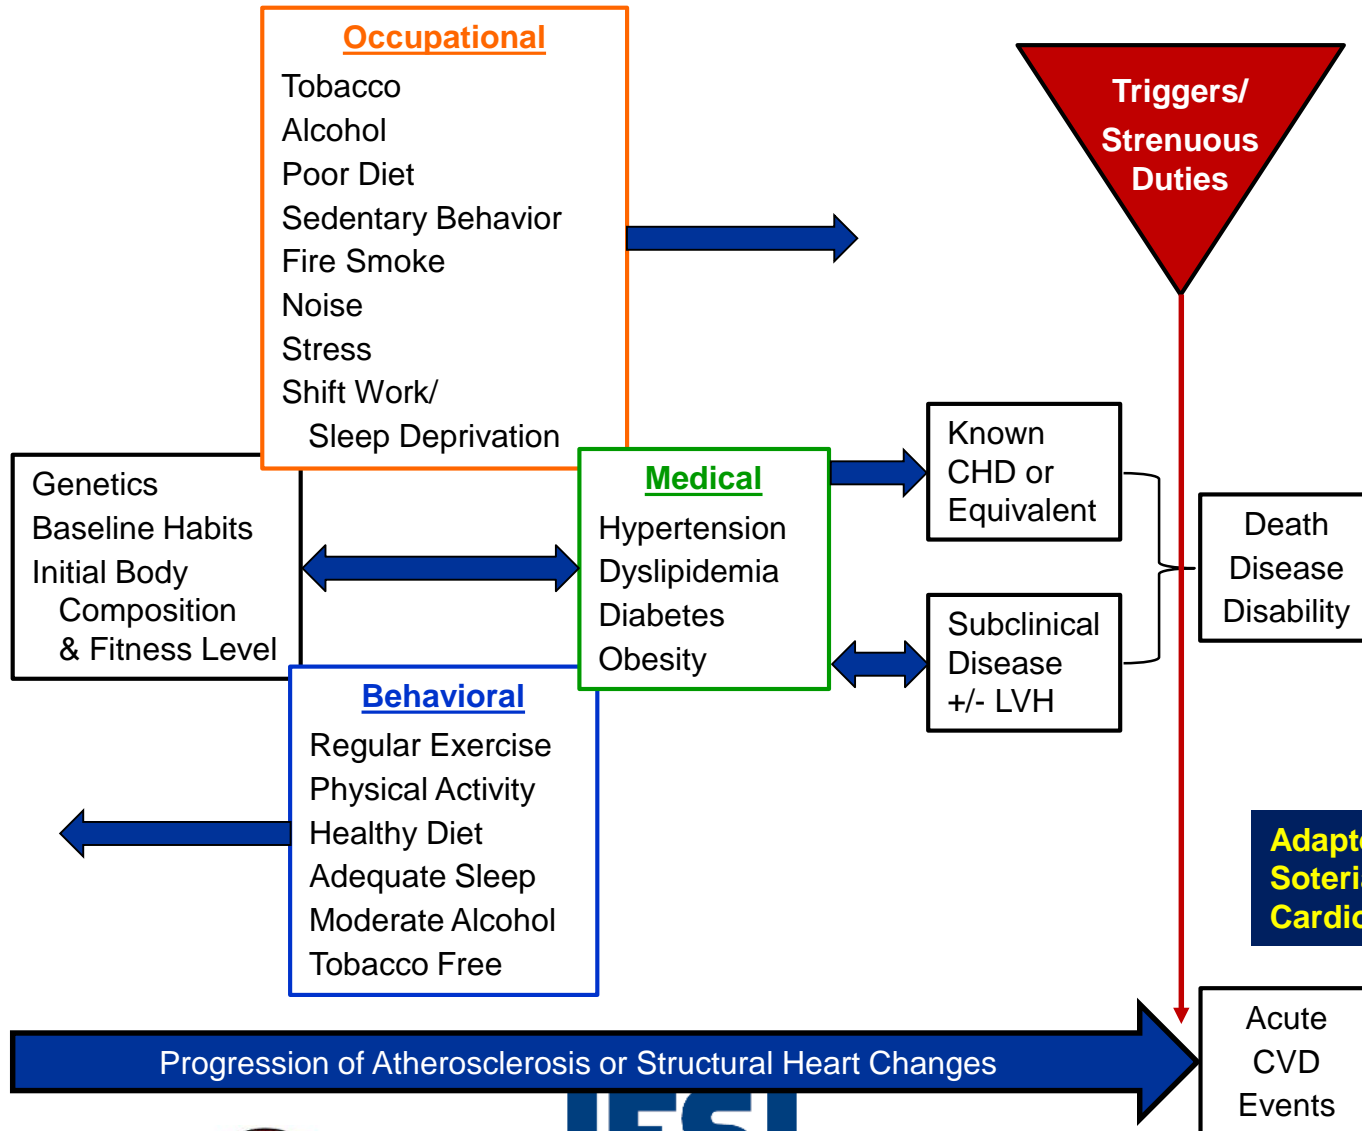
Occupational
Tobacco
Alcohol
Poor Diet
Sedentary Behavior
Fire Smoke
Noise
Stress
Shift Work/
Sleep Deprivation

Triggers/
Strenuous
Duties

Genetics
Baseline Habits
Initial Body
Composition
& Fitness Level

Medical
Hypertension
Dyslipidemia
Diabetes
Obesity

Known
CHD or
Equivalent

Subclinical
Disease
+/- LVH

Death
Disease
Disability

Behavioral
Regular Exercise
Physical Activity
Healthy Diet
Adequate Sleep
Moderate Alcohol
Tobacco Free

Adapt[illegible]
Soteri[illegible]
Cardi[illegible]

Acute
CVD
Events

Progression of Atherosclerosis or Structural Heart Changes